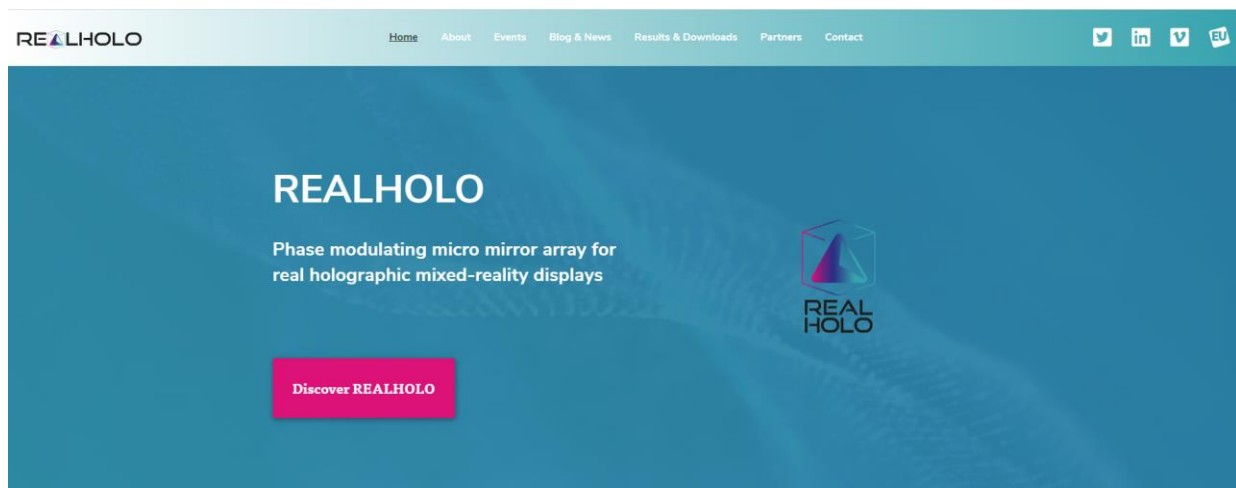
REALHOLO

Home About Events Blog & News Results & Downloads Partners Contact

EU

REALHOLO

Phase modulating micro mirror array for real holographic mixed-reality displays

Discover REALHOLO

REAL HOLO